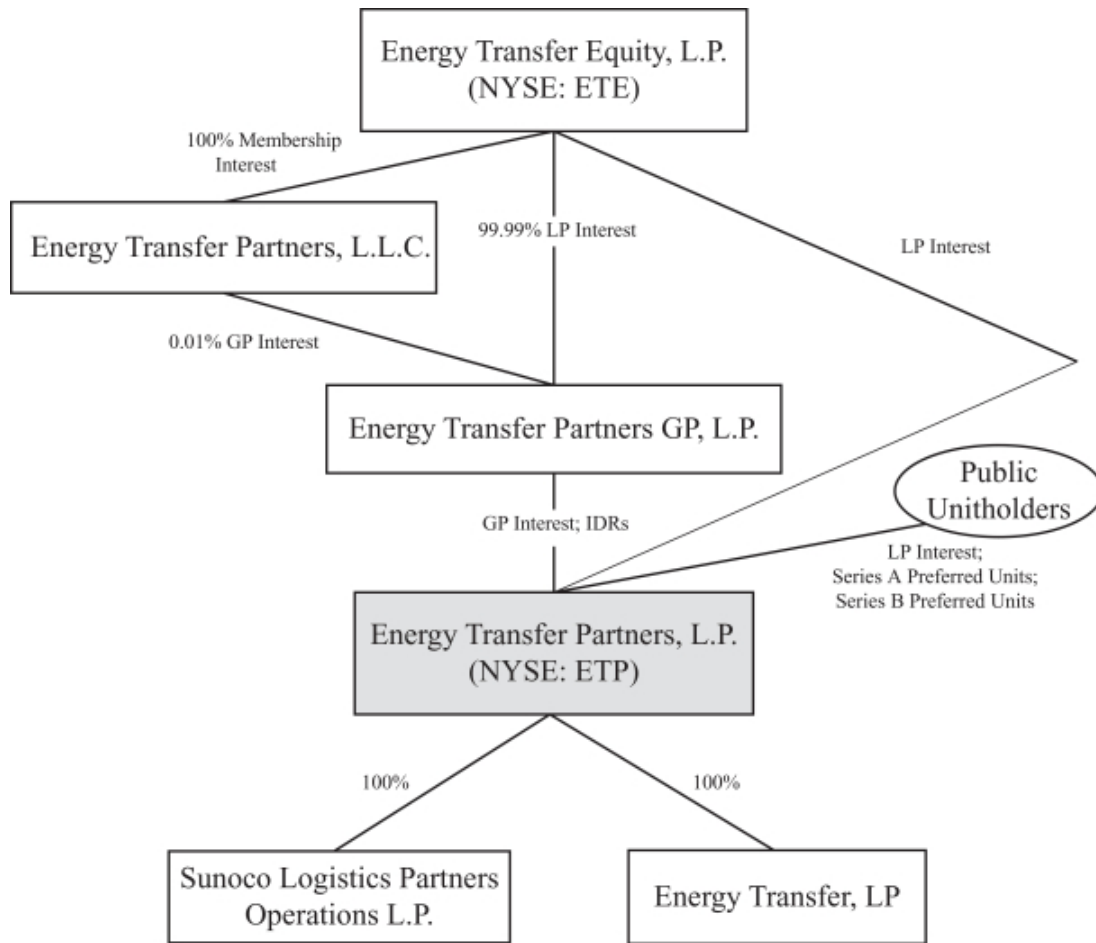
Energy Transfer Equity, L.P.
(NYSE: ETE)

100% Membership Interest

Energy Transfer Partners, L.L.C.

99.99% LP Interest

LP Interest

0.01% GP Interest

Energy Transfer Partners GP, L.P.

Public Unitholders

GP Interest; IDRs

LP Interest;
Series A Preferred Units;
Series B Preferred Units

Energy Transfer Partners, L.P.
(NYSE: ETP)

100%

100%

Sunoco Logistics Partners Operations L.P.

Energy Transfer, LP